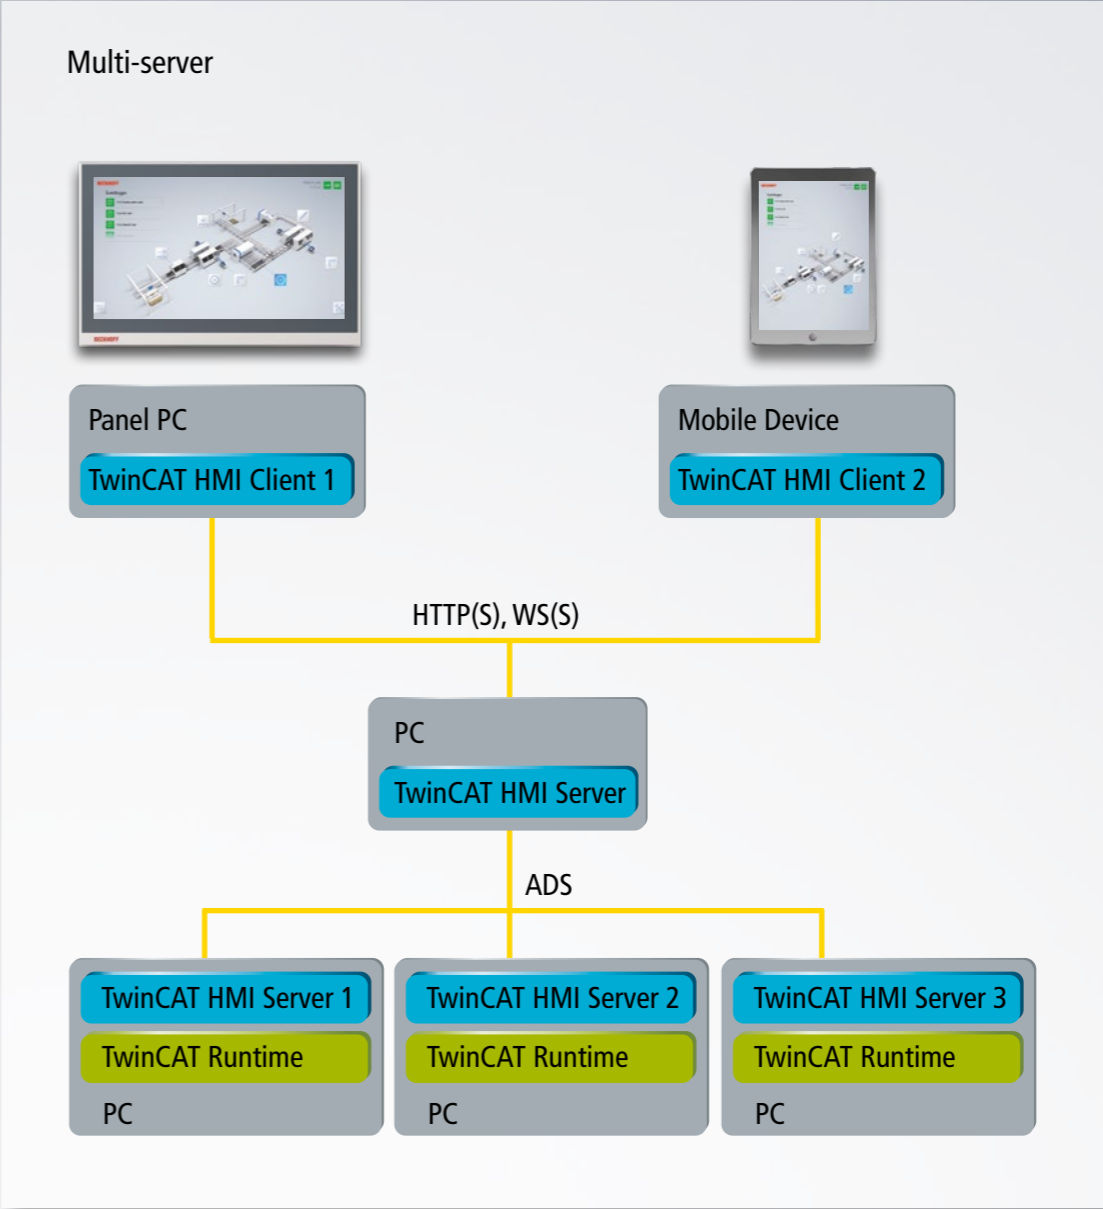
Multi-server

Panel PC
TwinCAT HMI Client 1

Mobile Device
TwinCAT HMI Client 2

HTTP(S), WS(S)

PC
TwinCAT HMI Server

ADS

TwinCAT HMI Server 1
TwinCAT Runtime
PC

TwinCAT HMI Server 2
TwinCAT Runtime
PC

TwinCAT HMI Server 3
TwinCAT Runtime
PC